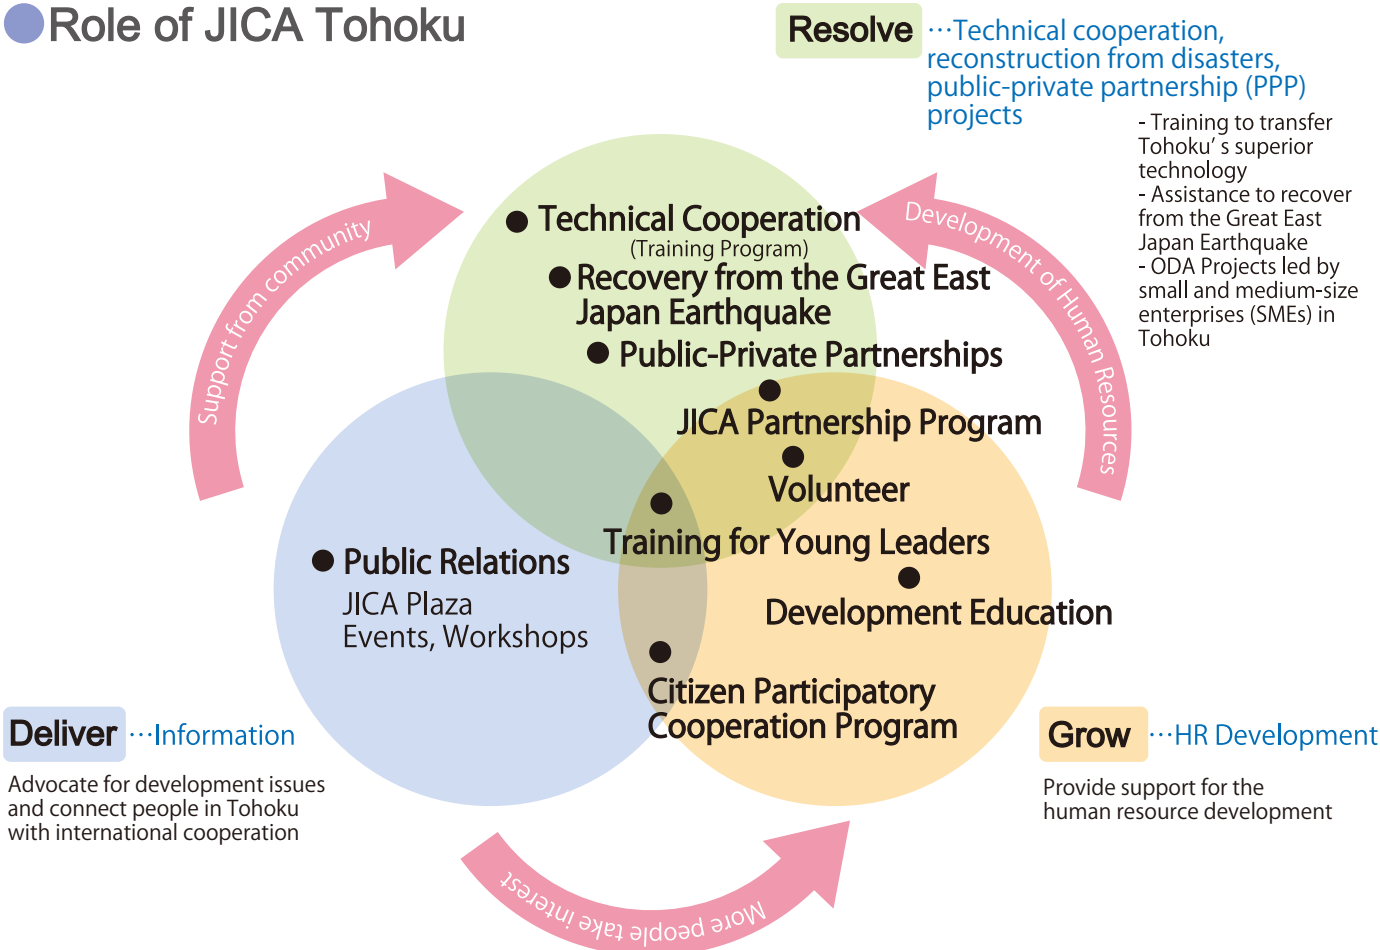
Role of JICA Tohoku

Resolve …Technical cooperation, reconstruction from disasters, public-private partnership (PPP) projects

- Training to transfer Tohoku’ s superior technology
- Assistance to recover from the Great East Japan Earthquake
- ODA Projects led by small and medium-size enterprises (SMEs) in Tohoku

Support from community

Development of Human Resources

● Technical Cooperation
(Training Program)
● Recovery from the Great East Japan Earthquake
● Public-Private Partnerships
● JICA Partnership Program
● Volunteer
● Training for Young Leaders
● Development Education
● Citizen Participatory Cooperation Program

● Public Relations
JICA Plaza
Events, Workshops

Deliver …Information

Advocate for development issues and connect people in Tohoku with international cooperation

Grow …HR Development

Provide support for the human resource development

More people take interest